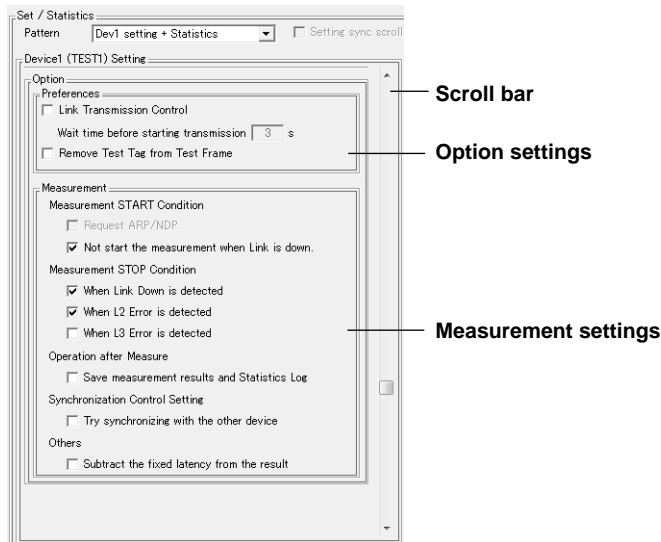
Set / Statistics
Pattern Dev1 setting + Statistics
Setting sync scroll

Device1 (TEST1) Setting
Option
Preferences
Link Transmission Control
Wait time before starting transmission 3 s
Remove Test Tag from Test Frame

Measurement
Measurement START Condition
Request ARP/NDP
Not start the measurement when Link is down.
Measurement STOP Condition
When Link Down is detected
When L2 Error is detected
When L3 Error is detected
Operation after Measure
Save measurement results and Statistics Log
Synchronization Control Setting
Try synchronizing with the other device
Others
Subtract the fixed latency from the result

Scroll bar
Option settings
Measurement settings